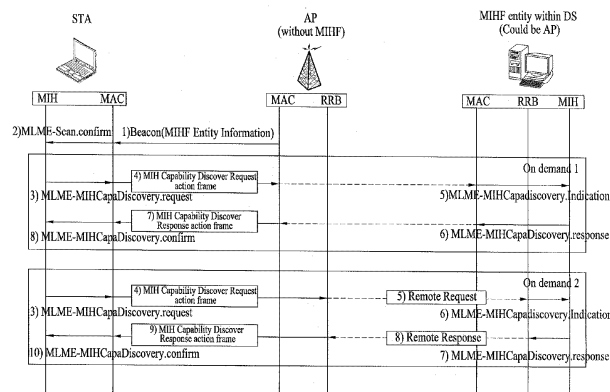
STA

AP
(without MIHF)

MIHF entity within DS
(Could be AP)

MIH MAC

MAC RRB

MAC RRB MIH

2)MLME-Scan.confirm

1)Beacon(MIHF Entity Information)

On demand 1

4) MIH Capability Discover Request action frame

3) MLME-MIHCapaDiscovery.request

5)MLME-MIHCapadiscovery.Indication

7) MIH Capability Discover Response action frame

8) MLME-MIHCapaDiscovery.confirm

6) MLME-MIHCapaDiscovery.response

On demand 2

4) MIH Capability Discover Request action frame

5) Remote Request

3) MLME-MIHCapaDiscovery.request

6) MLME-MIHCapadiscovery.Indication

9) MIH Capability Discover Response action frame

8) Remote Response

10) MLME-MIHCapaDiscovery.confirm

7) MLME-MIHCapaDiscovery.response